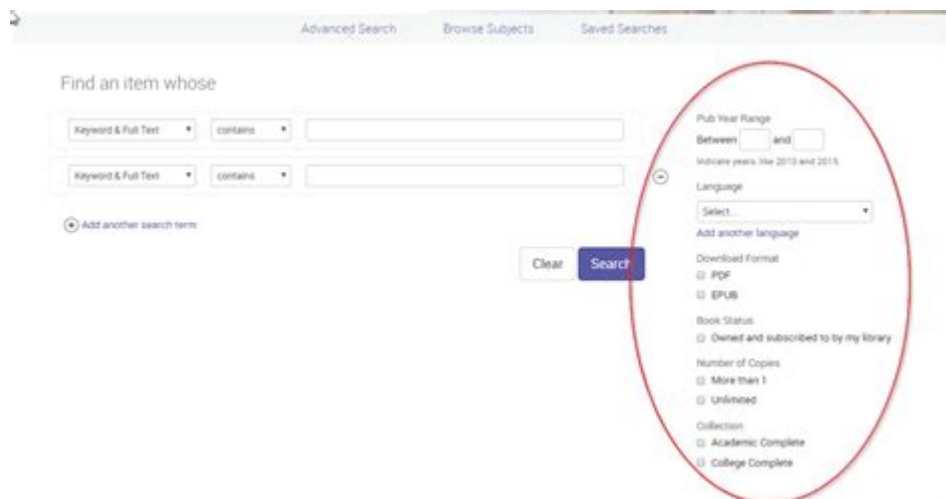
Advanced Search Browse Subjects Saved Searches

Find an item whose

Keyword & Full Text contains

Keyword & Full Text contains

Add another search term

Clear Search

Pub Year Range

Between and

Indicate years, like 2010 and 2015

Language

Select...

Add another language

Download Format

PDF

EPUB

Book Status

Owned and subscribed to by my library

Number of Copies

More than 1

Unlimited

Collection

Academic Complete

College Complete